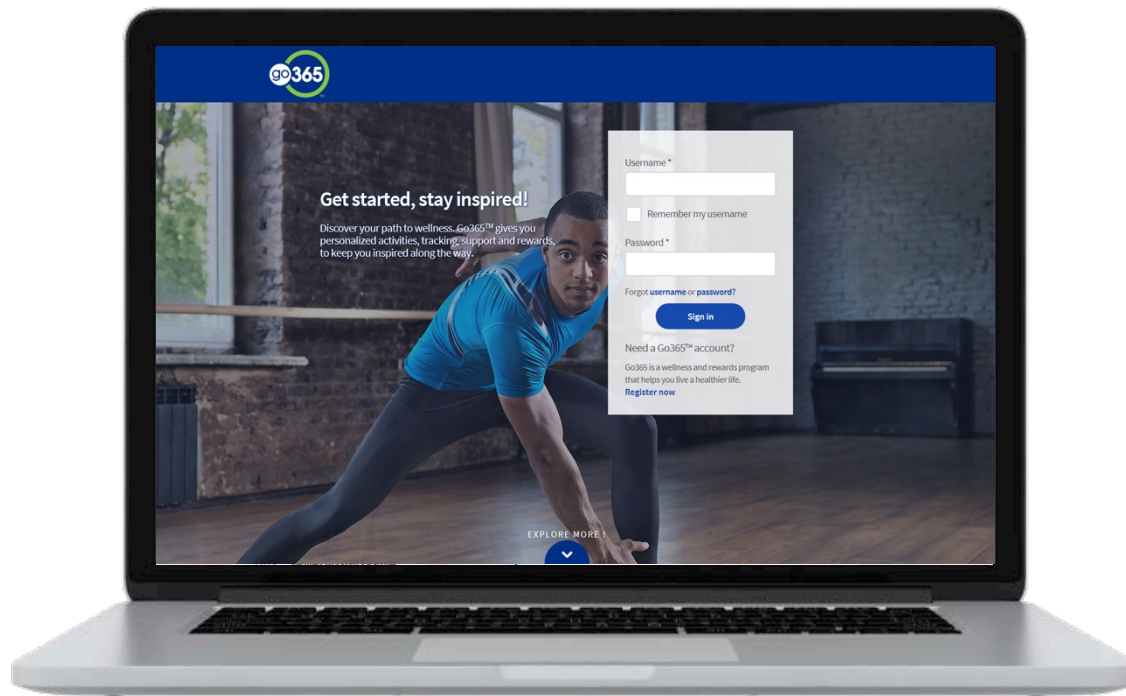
go365

Get started, stay inspired!

Discover your path to wellness. Go365™ gives you personalized activities, tracking, support and rewards, to keep you inspired along the way.

Username *

Remember my username

Password *

Forgot username or password?

Sign in

Need a Go365™ account?

Go365 is a wellness and rewards program that helps you live a healthier life.
Register now

EXPLORE MORE !